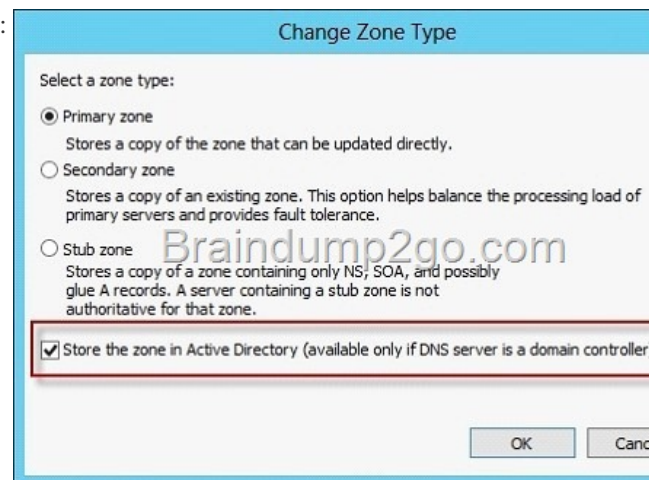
:

Change Zone Type

Select a zone type:

Primary zone

Stores a copy of the zone that can be updated directly.

Secondary zone

Stores a copy of an existing zone. This option helps balance the processing load of primary servers and provides fault tolerance.

Stub zone

Braindump2go.com

Stores a copy of a zone containing only NS, SOA, and possibly glue A records. A server containing a stub zone is not authoritative for that zone.

Store the zone in Active Directory (available only if DNS server is a domain controller

OK

Canc